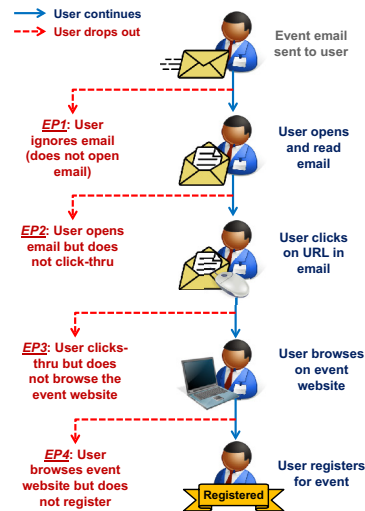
User continues
User drops out

Event email sent to user

EP1: User ignores email (does not open email)

User opens and read email

EP2: User opens email but does not click-thru

User clicks on URL in email

EP3: User clicks-thru but does not browse the event website

User browses on event website

EP4: User browses event website but does not register

User registers for event

Registered